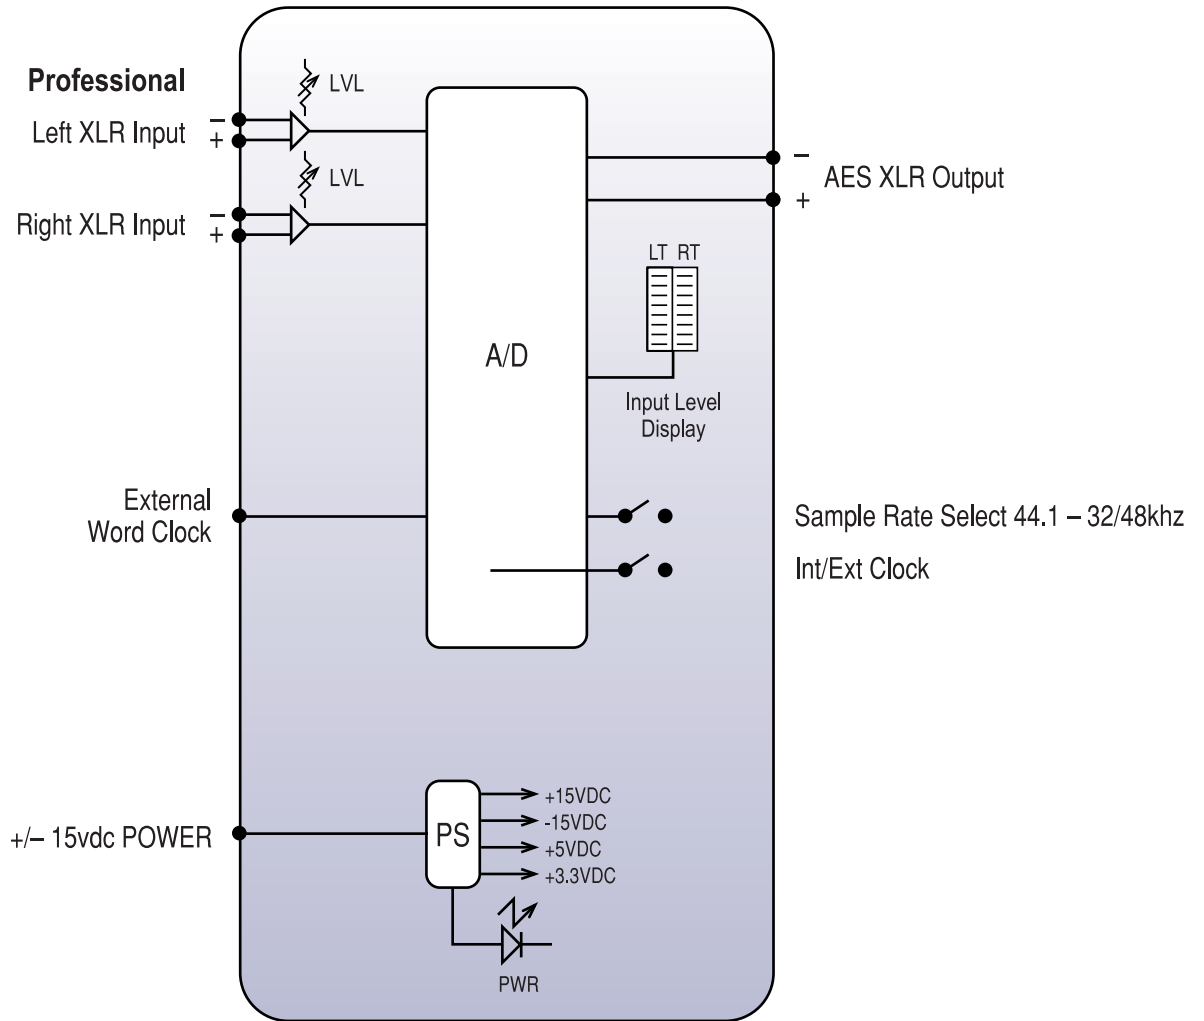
Professional
Left XLR Input
–
+
LVL
LVL
Right XLR Input
–
+
A/D
–
+
AES XLR Output
LT RT
Input Level Display
External Word Clock
Sample Rate Select 44.1 – 32/48khz
Int/Ext Clock
+/– 15vdc POWER
PS
+15VDC
-15VDC
+5VDC
+3.3VDC
PWR